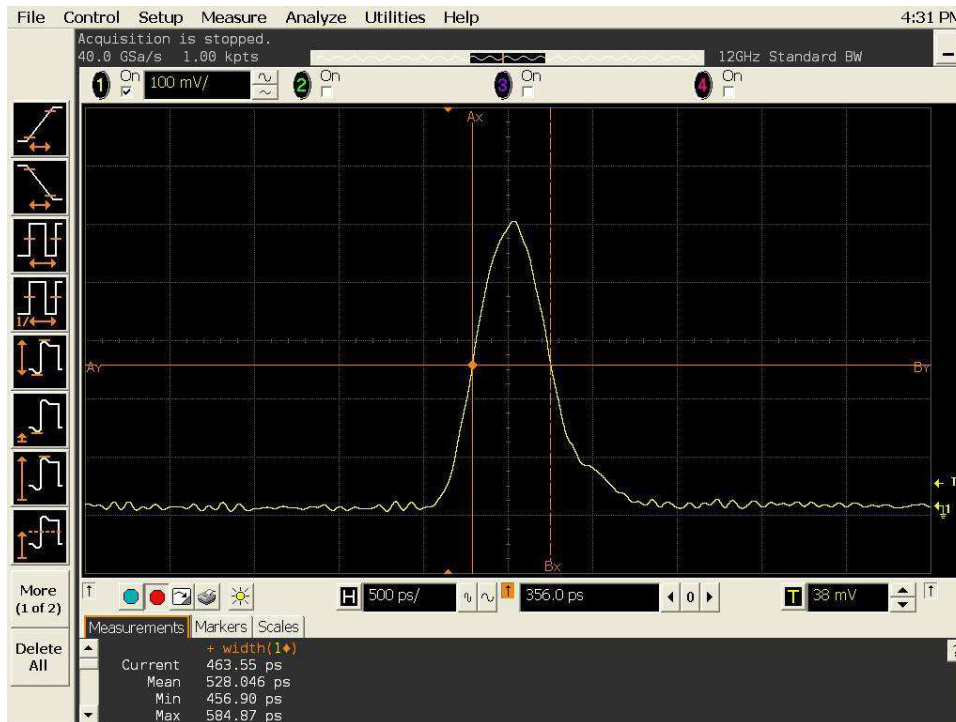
File Control Setup Measure Analyze Utilities Help 4:31 PM

Acquisition is stopped.
40.0 GSa/s 1.00 kpts

12GHz Standard BW

1 On 100 mV/ 2 On 3 On 4 On

Ax

Ay

By

Bx

More (1 of 2)

Delete All

H 500 ps/ 356.0 ps T 38 mV

Measurements Markers Scales

+ width(1)

Current 463.55 ps
Mean 528.046 ps
Min 456.90 ps
Max 584.87 ps